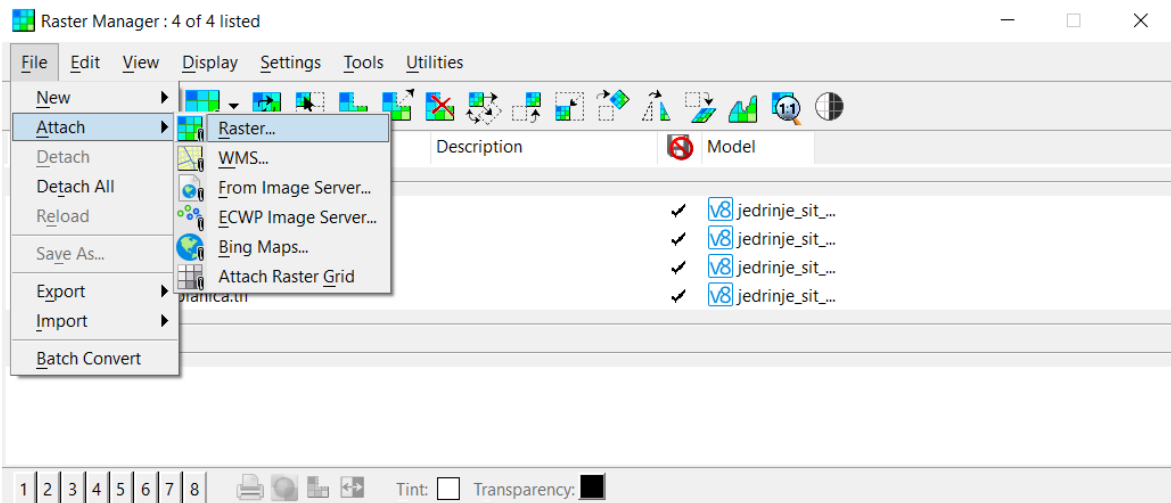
Raster Manager : 4 of 4 listed

File Edit View Display Settings Tools Utilities

New
Attach
Detach
Detach All
Reload
Save As...
Export
Import
Batch Convert

Raster...
WMS...
From Image Server...
ECWP Image Server...
Bing Maps...
Attach Raster Grid

Description Model

✔ V8 jedrinje_sit_...
✔ V8 jedrinje_sit_...
✔ V8 jedrinje_sit_...
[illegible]granica.tif ✔ V8 jedrinje_sit_...

1 2 3 4 5 6 7 8 Tint: Transparency: